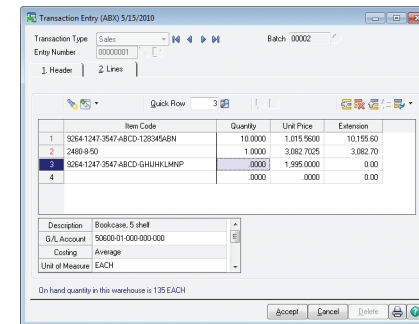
Transaction Entry (ABX) 5/15/2010

Transaction Type Sales
Entry Number 00000001
Batch 00002

1. Header
2. Lines

Quick Row 3

| | Item Code | Quantity | Unit Price | Extension |
|---|---|---|---|---|
| 1 | 9264-1247-3547-ABCD-128345ABN | 10.0000 | 1,015.5600 | 10,155.60 |
| 2 | 2480-8-50 | 1.0000 | 3,082.7025 | 3,082.70 |
| 3 | 3264-1247-3547-ABCD-GHIJHKLMNP | .0000 | 1,995.0000 | 0.00 |
| 4 | | .0000 | .0000 | 0.00 |

| | |
|---|---|
| Description | Bookcase, 5 shelf |
| G/L Account | 50600-01-000-000-000 |
| Costing | Average |
| Unit of Measure | EACH |

On hand quantity in this warehouse is 135 EACH

Accept
Cancel
Delete